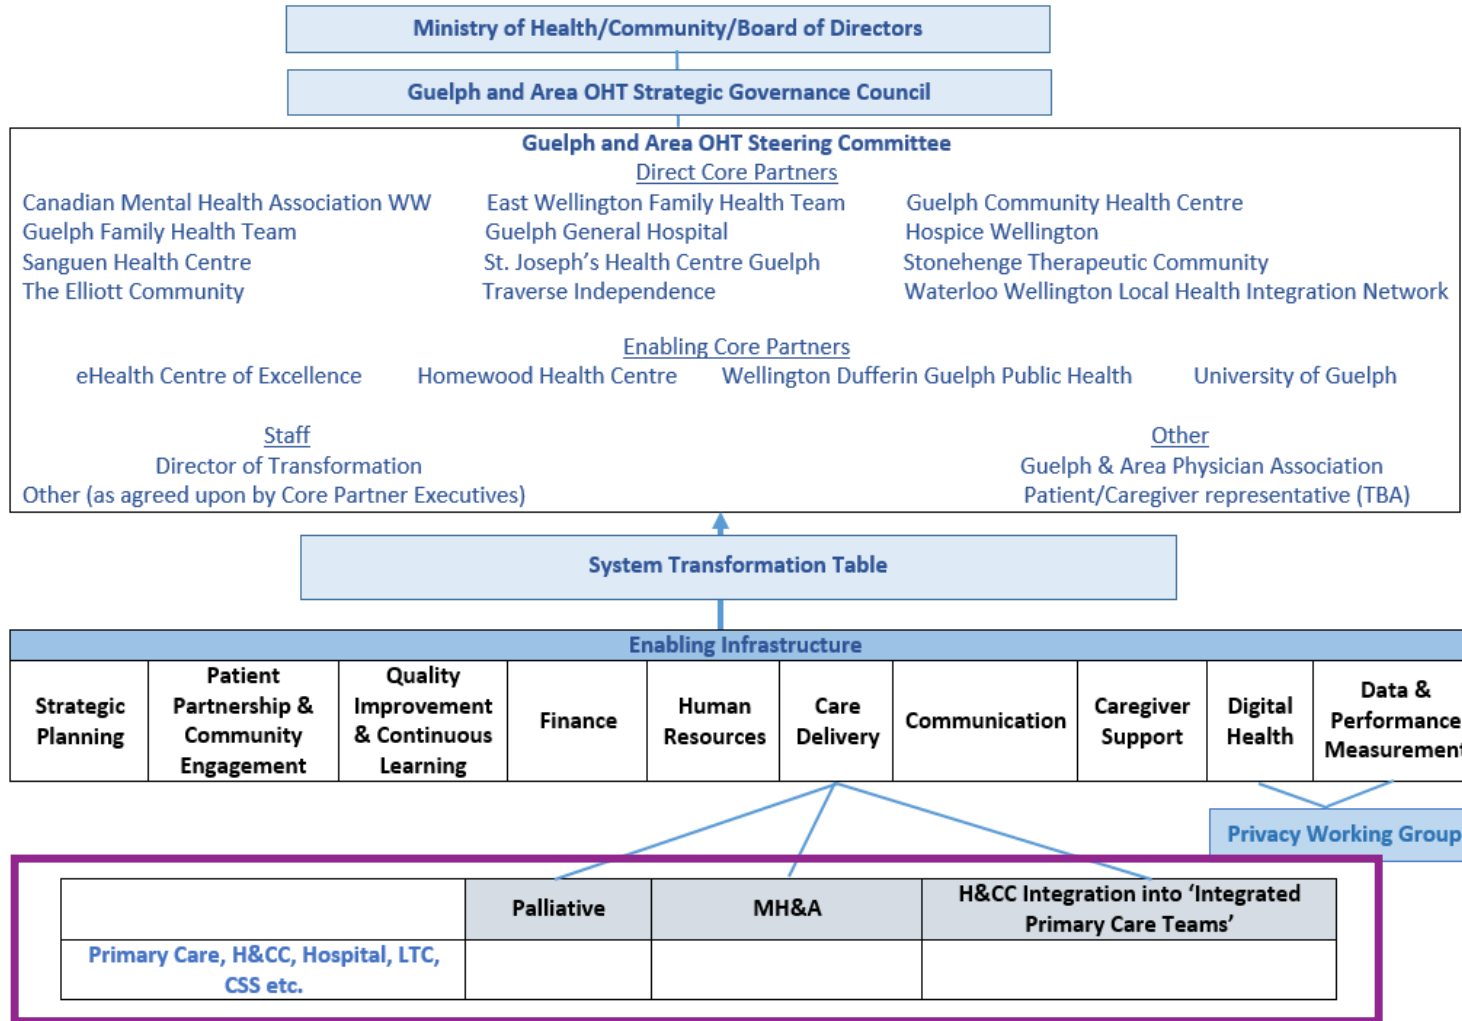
Ministry of Health/Community/Board of Directors

Guelph and Area OHT Strategic Governance Council

Guelph and Area OHT Steering Committee

Direct Core Partners

Canadian Mental Health Association WW
Guelph Family Health Team
Sanguen Health Centre
The Elliott Community

East Wellington Family Health Team
Guelph General Hospital
St. Joseph's Health Centre Guelph
Traverse Independence

Guelph Community Health Centre
Hospice Wellington
Stonehenge Therapeutic Community
Waterloo Wellington Local Health Integration Network

Enabling Core Partners

eHealth Centre of Excellence
Homewood Health Centre
Wellington Dufferin Guelph Public Health
University of Guelph

Staff
Director of Transformation
Other (as agreed upon by Core Partner Executives)

Other
Guelph & Area Physician Association
Patient/Caregiver representative (TBA)

System Transformation Table

Enabling Infrastructure

| Strategic Planning | Patient Partnership & Community Engagement | Quality Improvement & Continuous Learning | Finance | Human Resources | Care Delivery | Communication | Caregiver Support | Digital Health | Data & Performance Measurement |
|---|---|---|---|---|---|---|---|---|---|

Privacy Working Group

| | Palliative | MH&A | H&CC Integration into 'Integrated Primary Care Teams' |
|---|---|---|---|
| Primary Care, H&CC, Hospital, LTC, CSS etc. | | | |